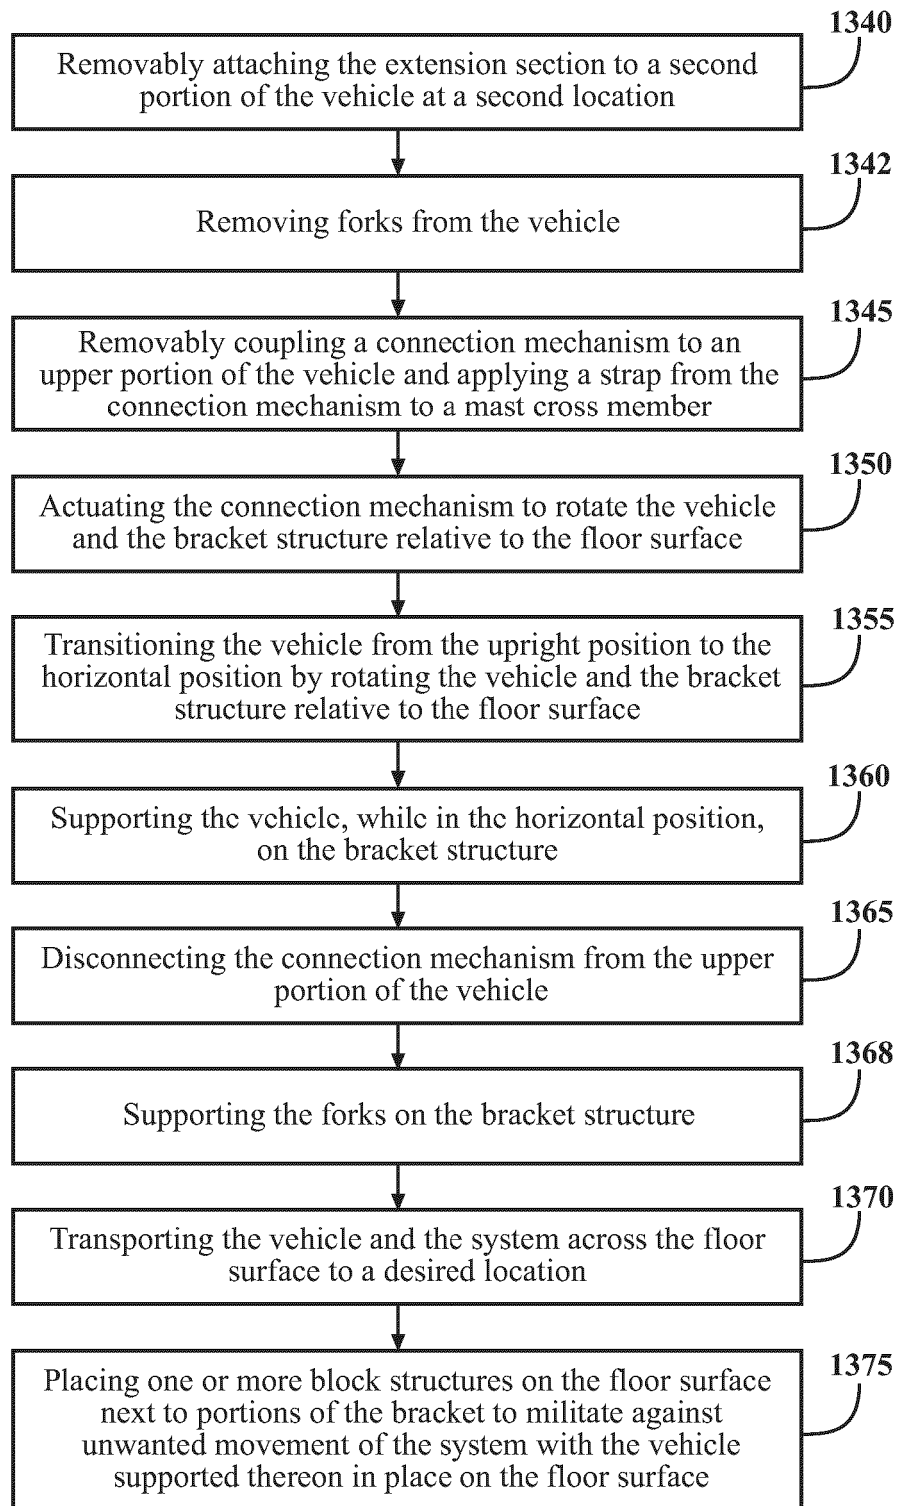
1340
Removably attaching the extension section to a second portion of the vehicle at a second location

1342
Removing forks from the vehicle

1345
Removably coupling a connection mechanism to an upper portion of the vehicle and applying a strap from the connection mechanism to a mast cross member

1350
Actuating the connection mechanism to rotate the vehicle and the bracket structure relative to the floor surface

1355
Transitioning the vehicle from the upright position to the horizontal position by rotating the vehicle and the bracket structure relative to the floor surface

1360
Supporting thc vchiclc, whilc in thc horizontal position, on the bracket structure

1365
Disconnecting the connection mechanism from the upper portion of the vehicle

1368
Supporting the forks on the bracket structure

1370
Transporting the vehicle and the system across the floor surface to a desired location

1375
Placing one or more block structures on the floor surface next to portions of the bracket to militate against unwanted movement of the system with the vehicle supported thereon in place on the floor surface